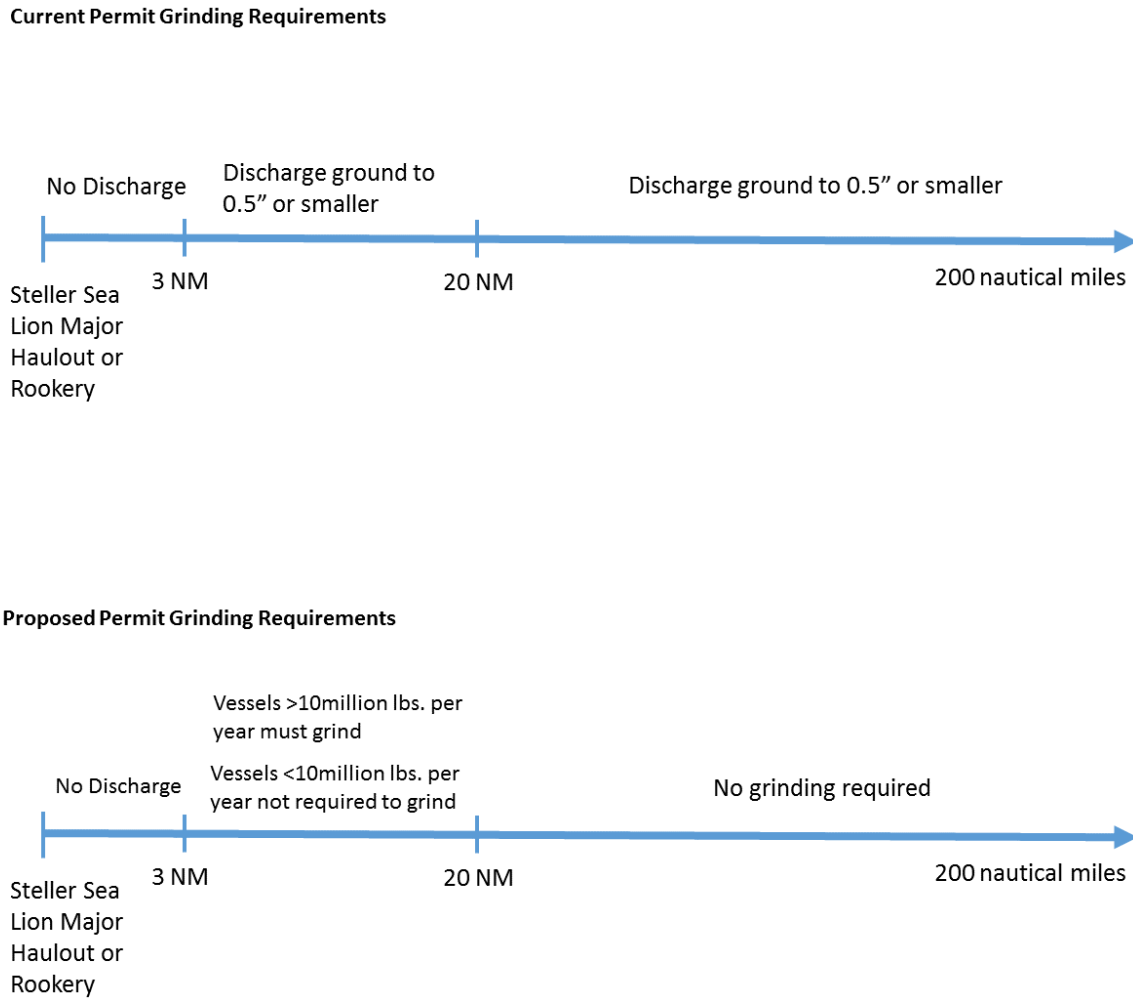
**Current Permit Grinding Requirements**

No Discharge

Discharge ground to 0.5” or smaller

Discharge ground to 0.5” or smaller

Steller Sea Lion Major Haulout or Rookery

3 NM

20 NM

200 nautical miles

**Proposed Permit Grinding Requirements**

No Discharge

Vessels >10million lbs. per year must grind

Vessels <10million lbs. per year not required to grind

No grinding required

Steller Sea Lion Major Haulout or Rookery

3 NM

20 NM

200 nautical miles